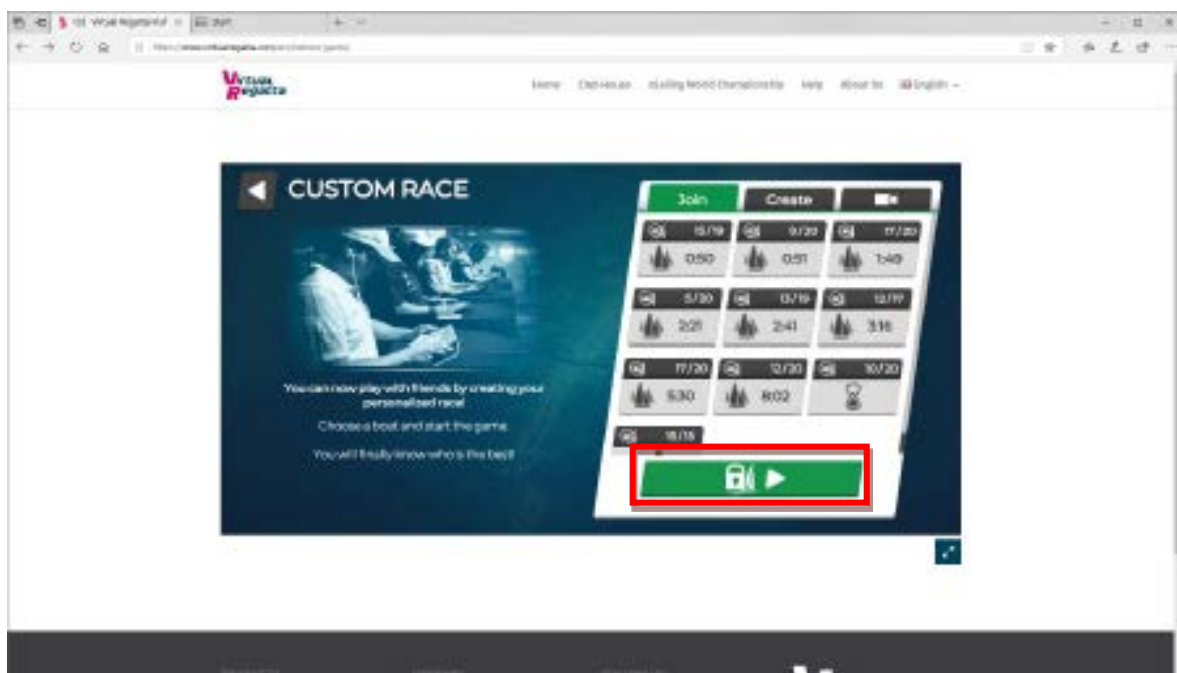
Virtual Regatta

Home  Clan races  eSailing World Championship  Help  About Us  English

CUSTOM RACE

Join  Create

15/19  0:50
9/20  0:51
17/20  1:49
5/20  2:21
13/19  2:41
12/17  3:16
17/20  5:30
12/20  8:02
10/20
18/18

You can now play with friends by creating your personalized race!

Choose a boat and start the game.

You will finally know who is the best!